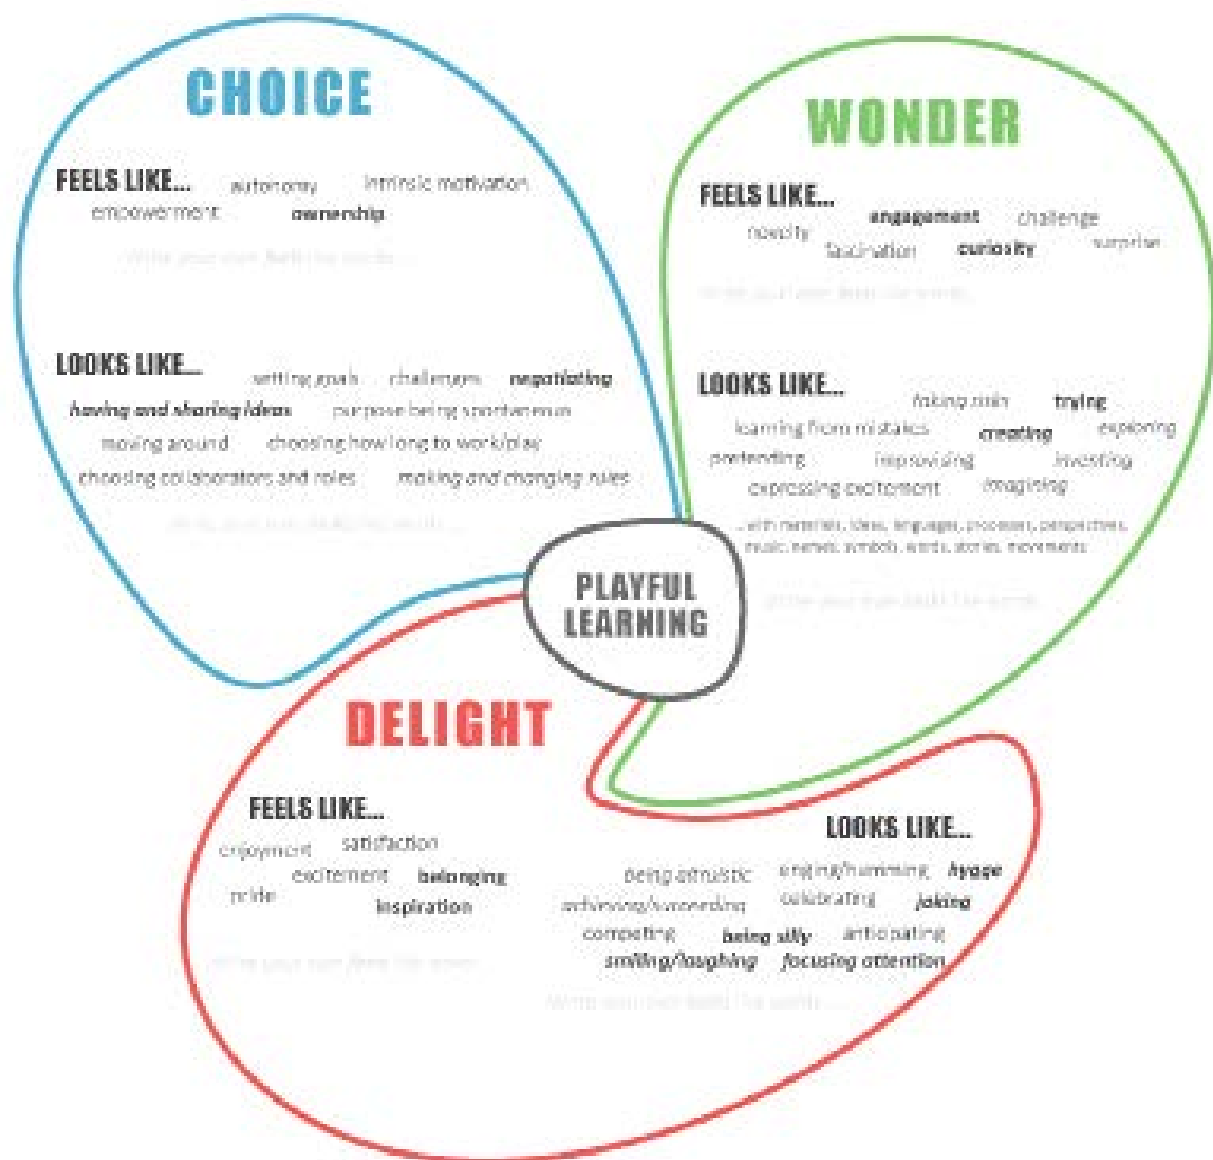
CHOICE

FEELS LIKE... autonomy intrinsic motivation empowerment ownership

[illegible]

LOOKS LIKE... setting goals challenges negotiating having and sharing ideas purpose being spontaneous moving around choosing how long to work/play choosing collaborators and roles making and changing rules

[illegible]

WONDER

FEELS LIKE... engagement challenge novelty fascination curiosity surprise

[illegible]

LOOKS LIKE... taking risks trying learning from mistakes creating exploring pretending improvising inventing expressing excitement imagining

...with materials, ideas, languages, processes, perspectives, music, names, symbols, words, stories, movements

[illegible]

PLAYFUL LEARNING

DELIGHT

FEELS LIKE... enjoyment satisfaction excitement belonging pride inspiration

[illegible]

LOOKS LIKE... being altruistic singing/humming hygge achieving/succeeding celebrating joking competing being silly anticipating smiling/laughing focusing attention

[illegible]